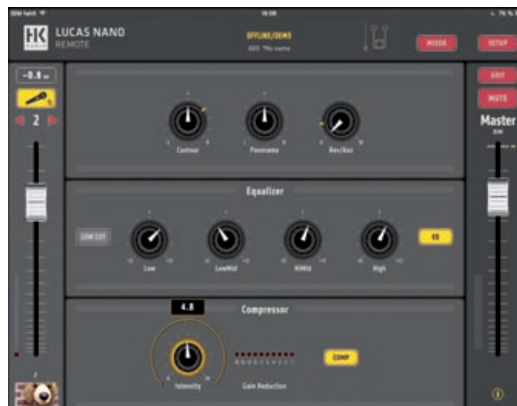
SIM fehlt
18:08
76 %
HK
LUCAS NANO
REMOTE
OFFLINE/DEMO
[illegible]
MIXER
SETUP
-0.0 dB
2
EDIT
MUTE
Master
Contour
Panorama
Rev/Ass
Equalizer
LOW CUT
Low
LowMid
HiMid
High
EQ
4.0
Compressor
COMP
Intensity
Gain Reduction
2
i